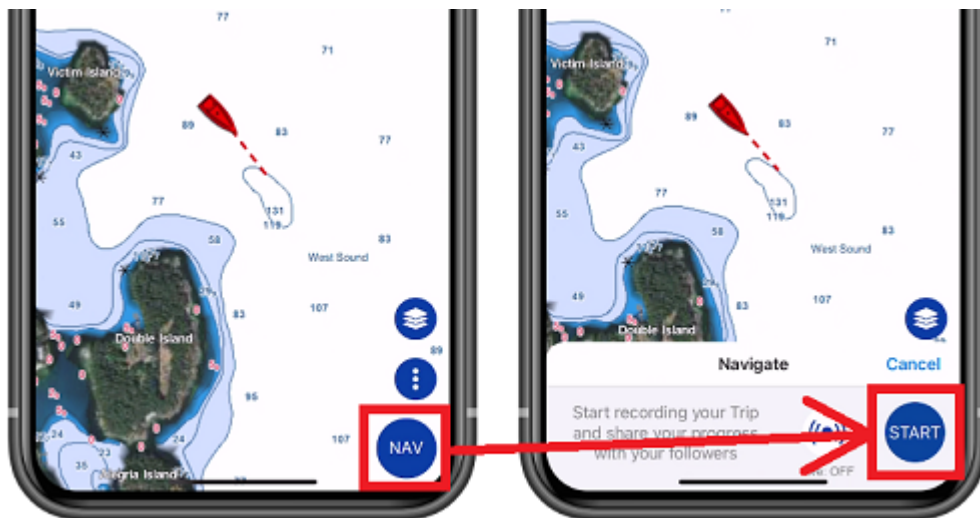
77
71
Victim Island
89
83
77
43
77
131
119
55
58
83
West Sound
49
107
Double Island
83
89
95
24
24
107
35
Sugria Island
NAV

71
Victim Island
89
83
77
43
77
131
119
55
83
West Sound
49
107
Double Island
Navigate
Cancel
Start recording your Trip and share your progress with your followers
OFF
START